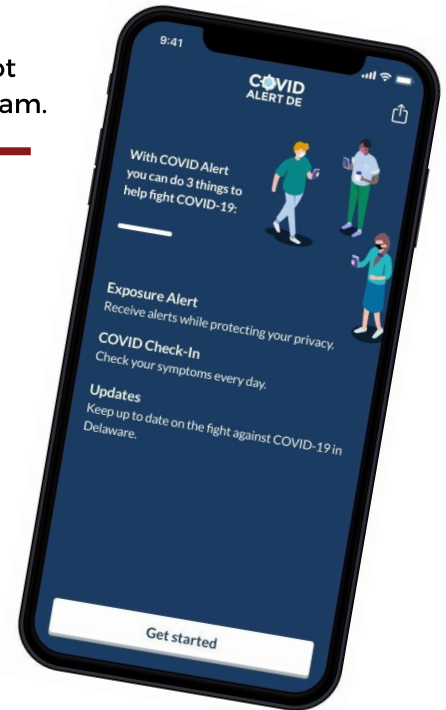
ot
am.

9:41

COVID
ALERT DE

With COVID Alert you can do 3 things to help fight COVID-19:

Exposure Alert
Receive alerts while protecting your privacy.

COVID Check-In
Check your symptoms every day.

Updates
Keep up to date on the fight against COVID-19 in Delaware.

Get started